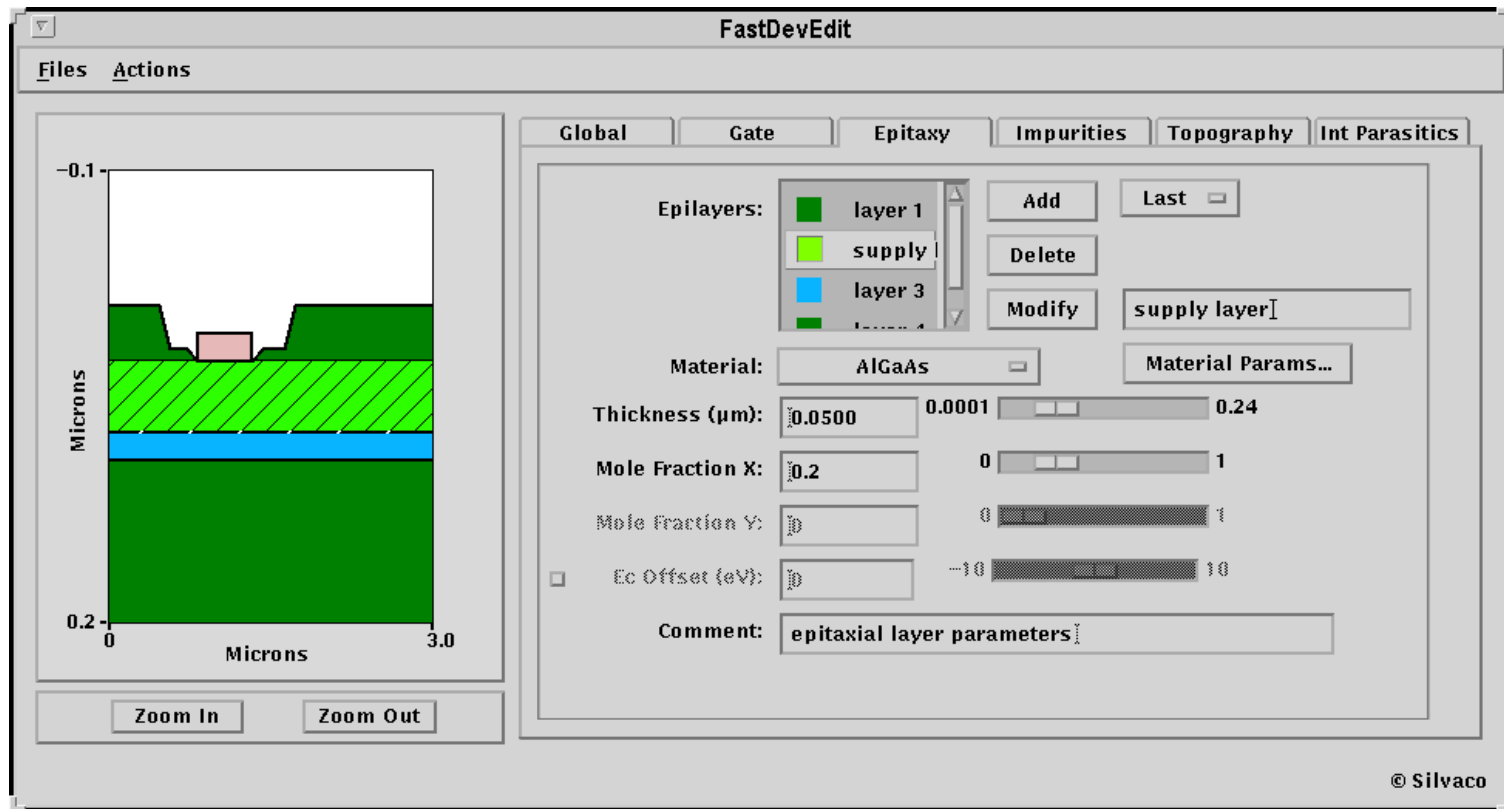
FastDevEdit

Files Actions

-0.1

Microns

0.2

0

Microns

3.0

Zoom In Zoom Out

Global | Gate | Epitaxy | Impurities | Topography | Int Parasitics

Epilayers: layer 1
supply
layer 3
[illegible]

Add
Delete
Modify

Last

supply layer

Material: AlGaAs

Material Params...

Thickness (µm): 0.0500 0.0001 0.24

Mole Fraction X: 0.2 0 1

Mole Fraction Y: 0 0 1

Ec Offset (eV): 0 -10 10

Comment: epitaxial layer parameters

© Silvaco